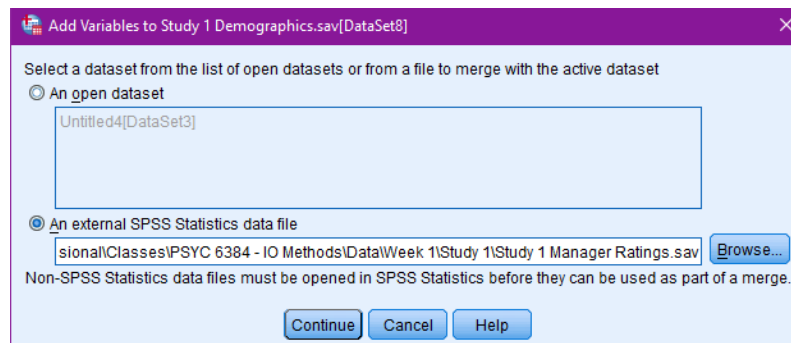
Add Variables to Study 1 Demographics.sav[DataSet8]

Select a dataset from the list of open datasets or from a file to merge with the active dataset

An open dataset

Untitled4[DataSet3]

An external SPSS Statistics data file

sional\Classes\PSYC 6384 - IO Methods\Data\Week 1\Study 1\Study 1 Manager Ratings.sav

Browse...

Non-SPSS Statistics data files must be opened in SPSS Statistics before they can be used as part of a merge.

Continue Cancel Help